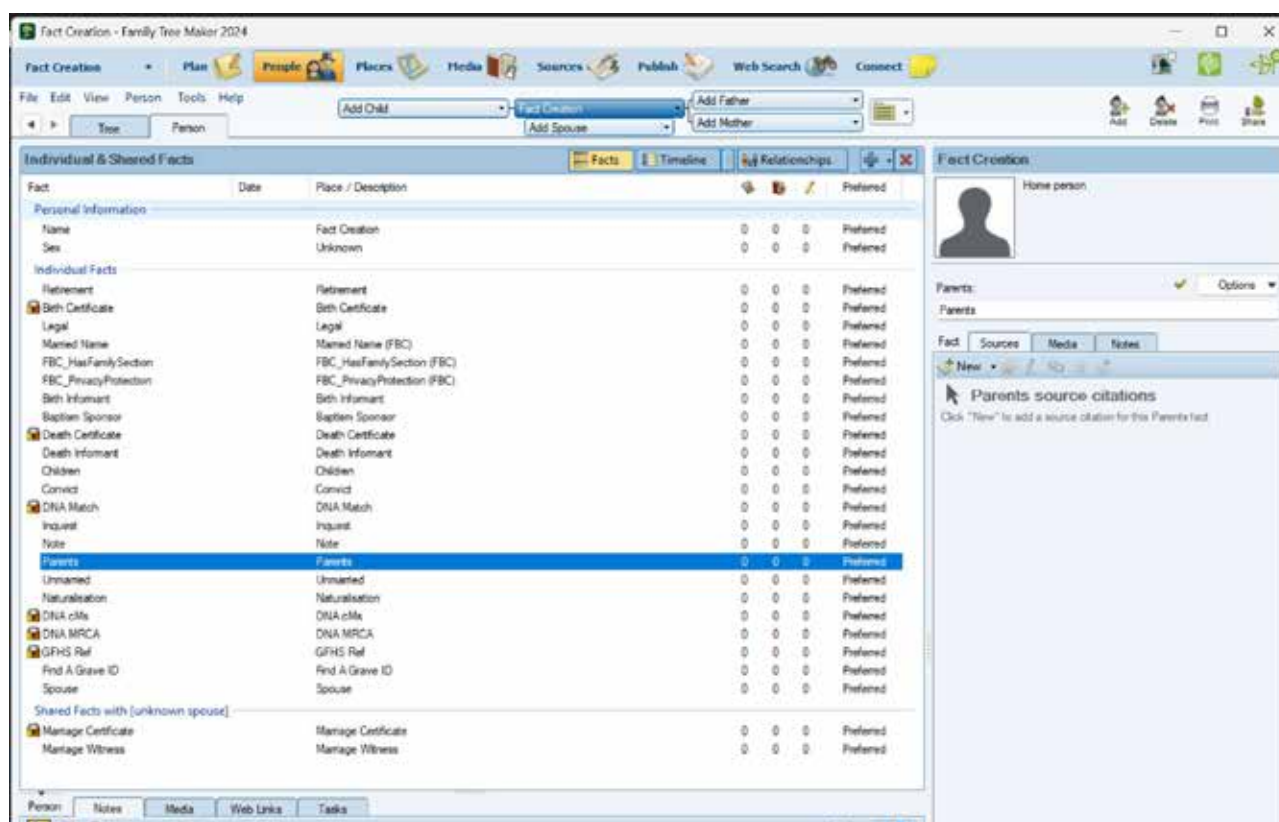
Fact Creation - Family Tree Maker 2024

Fact Creation Plan People Places Media Sources Publish Web Search Connect

File Edit View Person Tools Help

Tree Person

Add Child Fact Creation Add Spouse Add Father Add Mother

Add Delete Print Share

Individual & Shared Facts

Facts Timeline Relationships

| Fact | Date | Place / Description | | | | Preferred |
|---|---|---|---|---|---|---|
| Personal Information | | | | | | |
| Name | | Fact Creation | 0 | 0 | 0 | Preferred |
| Sex | | Unknown | 0 | 0 | 0 | Preferred |
| Individual Facts | | | | | | |
| Retirement | | Retirement | 0 | 0 | 0 | Preferred |
| Birth Certificate | | Birth Certificate | 0 | 0 | 0 | Preferred |
| Legal | | Legal | 0 | 0 | 0 | Preferred |
| Married Name | | Married Name (FBC) | 0 | 0 | 0 | Preferred |
| FBC_HasFamilySection | | FBC_HasFamilySection (FBC) | 0 | 0 | 0 | Preferred |
| FBC_PrivacyProtection | | FBC_PrivacyProtection (FBC) | 0 | 0 | 0 | Preferred |
| Birth Informant | | Birth Informant | 0 | 0 | 0 | Preferred |
| Baptism Sponsor | | Baptism Sponsor | 0 | 0 | 0 | Preferred |
| Death Certificate | | Death Certificate | 0 | 0 | 0 | Preferred |
| Death Informant | | Death Informant | 0 | 0 | 0 | Preferred |
| Children | | Children | 0 | 0 | 0 | Preferred |
| Convict | | Convict | 0 | 0 | 0 | Preferred |
| DNA Match | | DNA Match | 0 | 0 | 0 | Preferred |
| Inquest | | Inquest | 0 | 0 | 0 | Preferred |
| Note | | Note | 0 | 0 | 0 | Preferred |
| Parents | | Parents | 0 | 0 | 0 | Preferred |
| Unmarried | | Unmarried | 0 | 0 | 0 | Preferred |
| Naturalisation | | Naturalisation | 0 | 0 | 0 | Preferred |
| DNA cMs | | DNA cMs | 0 | 0 | 0 | Preferred |
| DNA MRCA | | DNA MRCA | 0 | 0 | 0 | Preferred |
| GFHS Ref | | GFHS Ref | 0 | 0 | 0 | Preferred |
| Find A Grave ID | | Find A Grave ID | 0 | 0 | 0 | Preferred |
| Spouse | | Spouse | 0 | 0 | 0 | Preferred |
| Shared Facts with [unknown spouse] | | | | | | |
| Marriage Certificate | | Marriage Certificate | 0 | 0 | 0 | Preferred |
| Marriage Witness | | Marriage Witness | 0 | 0 | 0 | Preferred |

Person Notes Media Web Links Tasks

Fact Creation

Home person

Parents: Options

Parents

Fact Sources Media Notes

New

Parents source citations

Click "New" to add a source citation for this Parents fact